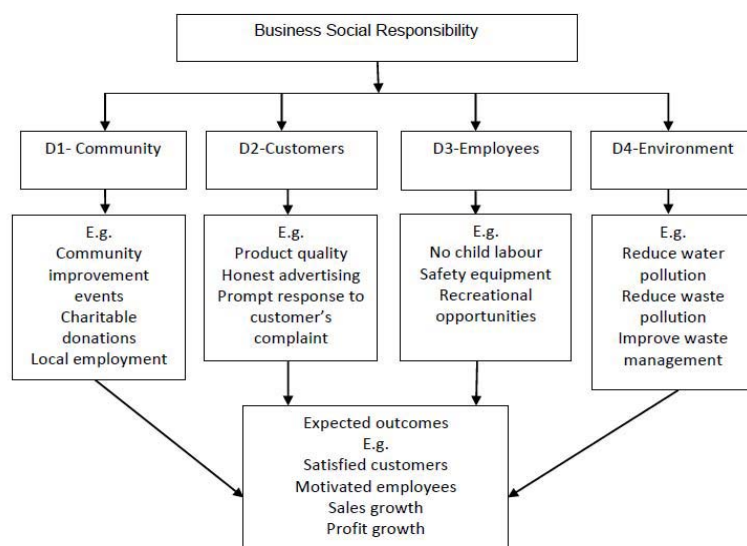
Business Social Responsibility

D1- Community

D2-Customers

D3-Employees

D4-Environment

E.g.
Community improvement events
Charitable donations
Local employment

E.g.
Product quality
Honest advertising
Prompt response to customer's complaint

E.g.
No child labour
Safety equipment
Recreational opportunities

E.g.
Reduce water pollution
Reduce waste pollution
Improve waste management

Expected outcomes
E.g.
Satisfied customers
Motivated employees
Sales growth
Profit growth